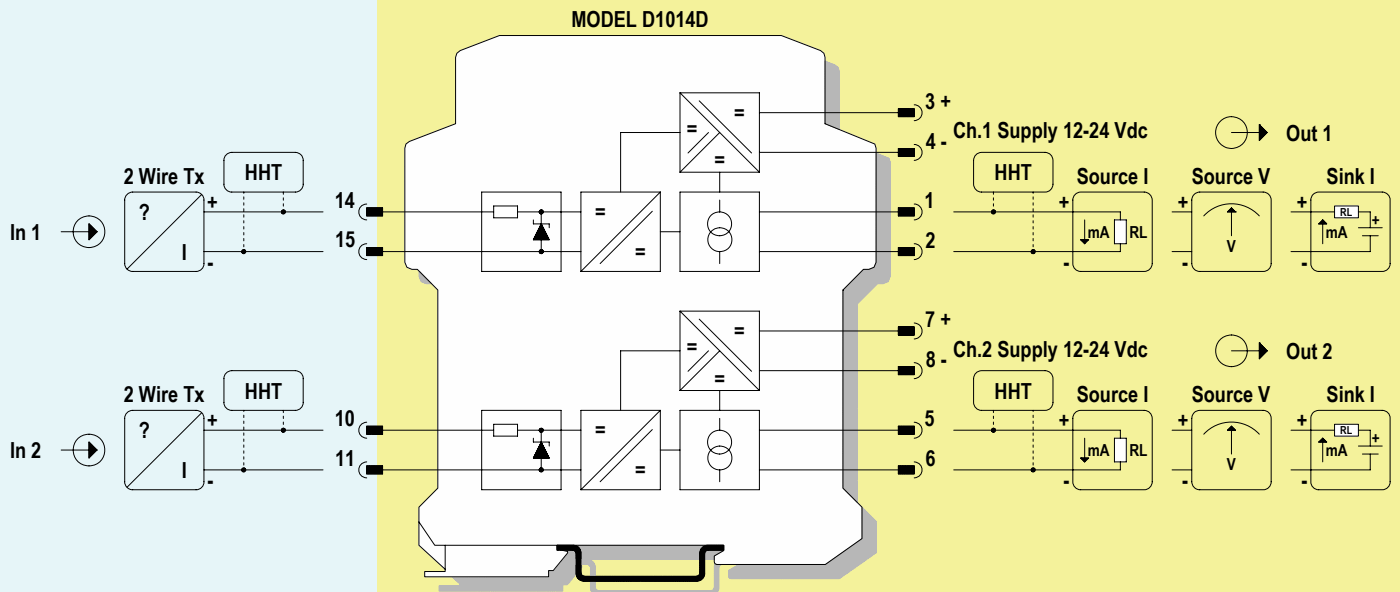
MODEL D1014D

In 1

2 Wire Tx

?

I

+

-

HHT

14

15

=

=

=

=

=

3 +

4 -

Ch.1 Supply 12-24 Vdc

1

2

HHT

+

-

Source I

mA

RL

Source V

+

-

V

Sink I

+

-

RL

mA

+

Out 1

In 2

2 Wire Tx

?

I

+

-

HHT

10

11

=

=

=

=

=

7 +

8 -

Ch.2 Supply 12-24 Vdc

5

6

HHT

+

-

Source I

mA

RL

Source V

+

-

V

Sink I

+

-

RL

mA

+

Out 2